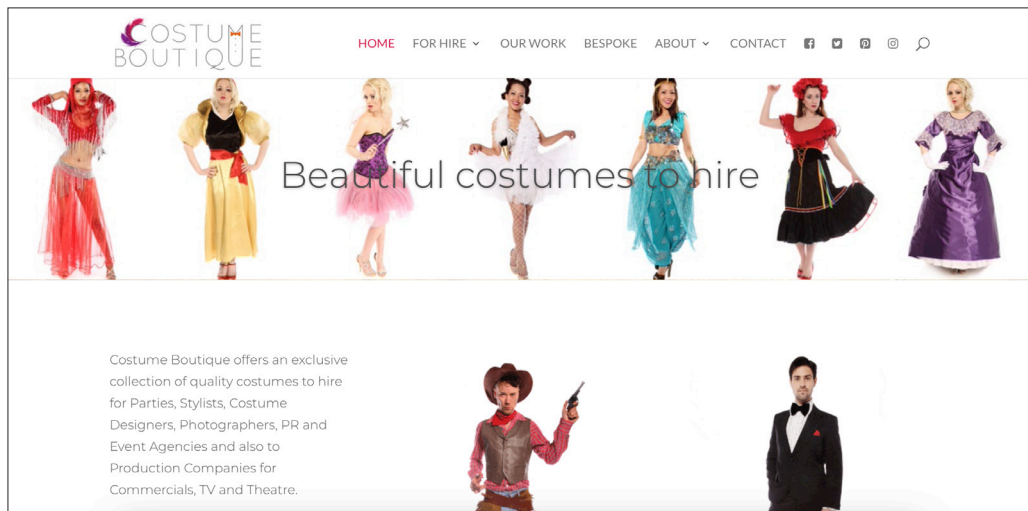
COSTUME BOUTIQUE

HOME FOR HIRE OUR WORK BESPOKE ABOUT CONTACT

Beautiful costumes to hire

Costume Boutique offers an exclusive collection of quality costumes to hire for Parties, Stylists, Costume Designers, Photographers, PR and Event Agencies and also to Production Companies for Commercials, TV and Theatre.